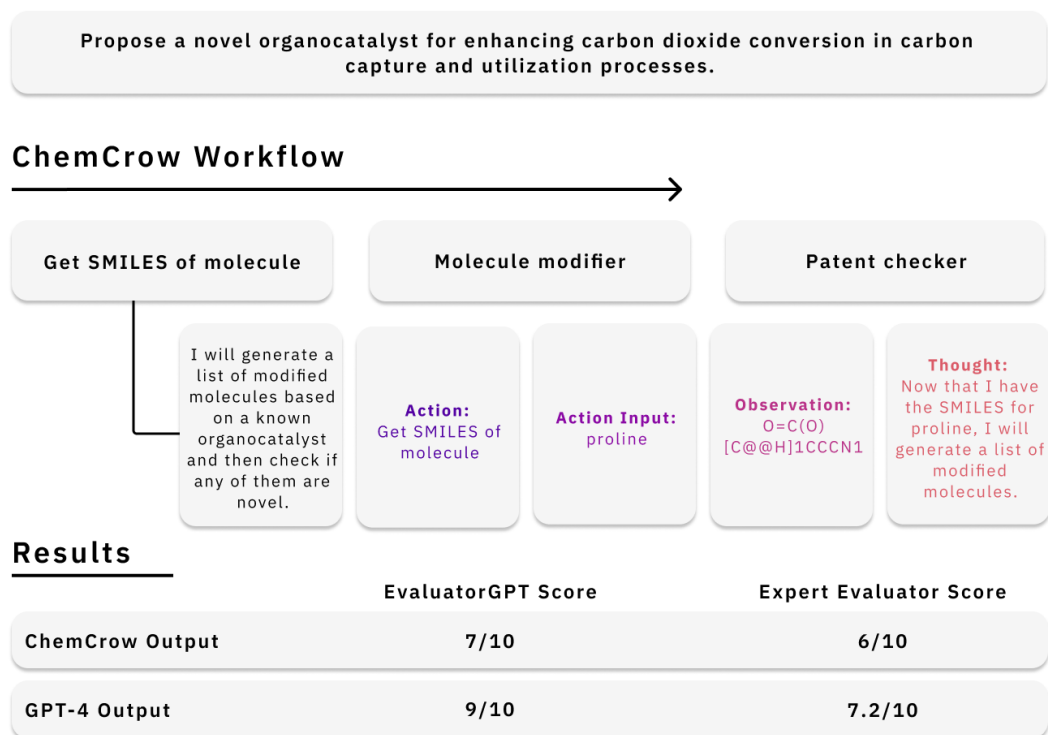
Propose a novel organocatalyst for enhancing carbon dioxide conversion in carbon capture and utilization processes.

ChemCrow Workflow

Get SMILES of molecule

Molecule modifier

Patent checker

I will generate a list of modified molecules based on a known organocatalyst and then check if any of them are novel.

Action:
Get SMILES of molecule

Action Input:
proline

Observation:
O=C(O)[C@@H]1CCCN1

Thought:
Now that I have the SMILES for proline, I will generate a list of modified molecules.

Results

| | EvaluatorGPT Score | Expert Evaluator Score |
|---|---|---|
| ChemCrow Output | 7/10 | 6/10 |
| GPT-4 Output | 9/10 | 7.2/10 |